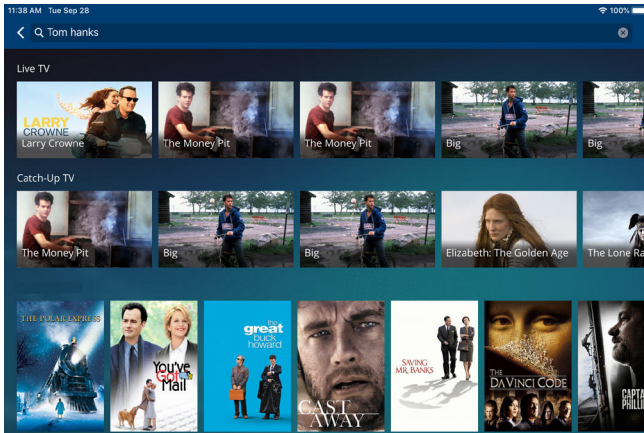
11:38 AM Tue Sep 28

100%

Tom hanks

Live TV

LARRY CROWNE

Larry Crowne

The Money Pit

The Money Pit

Big

Big

Catch-Up TV

The Money Pit

Big

Big

Elizabeth: The Golden Age

The Lone Ra

THE POLAR EXPRESS

You've Got Mail

the great buck howard

CAST AWAY

SAVING MR. BANKS

THE DA VINCI CODE

CAPTA PHILL